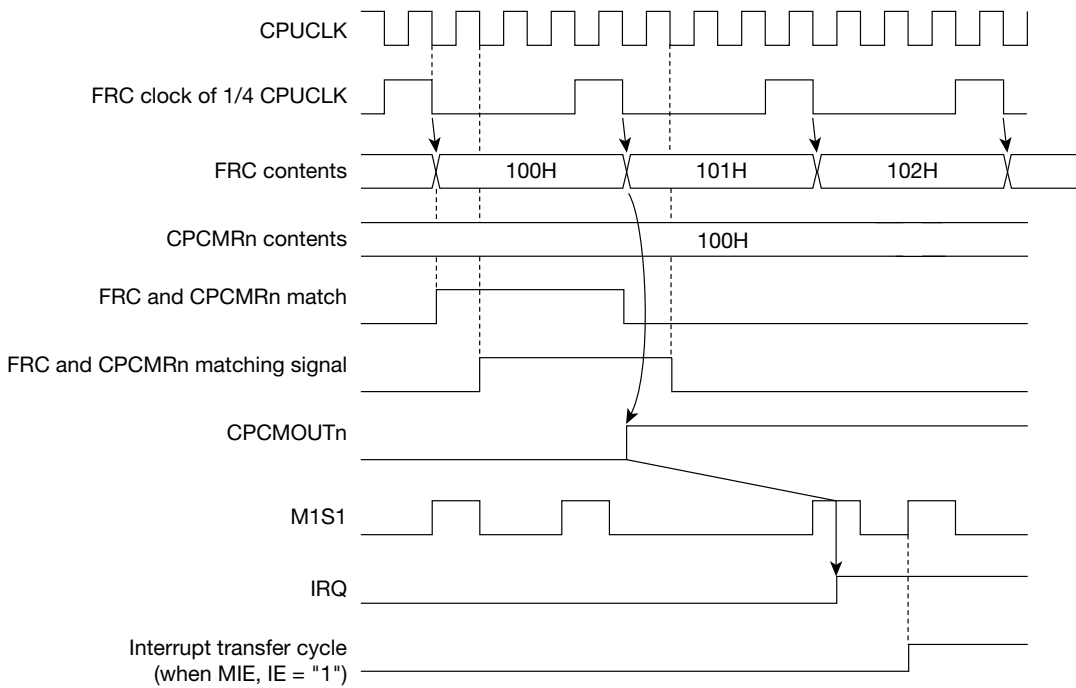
CPUCLK

FRC clock of 1/4 CPUCLK

FRC contents
100H
101H
102H

CPCMRn contents
100H

FRC and CPCMRn match

FRC and CPCMRn matching signal

CPCMOUTn

M1S1

IRQ

Interrupt transfer cycle
(when MIE, IE = "1")